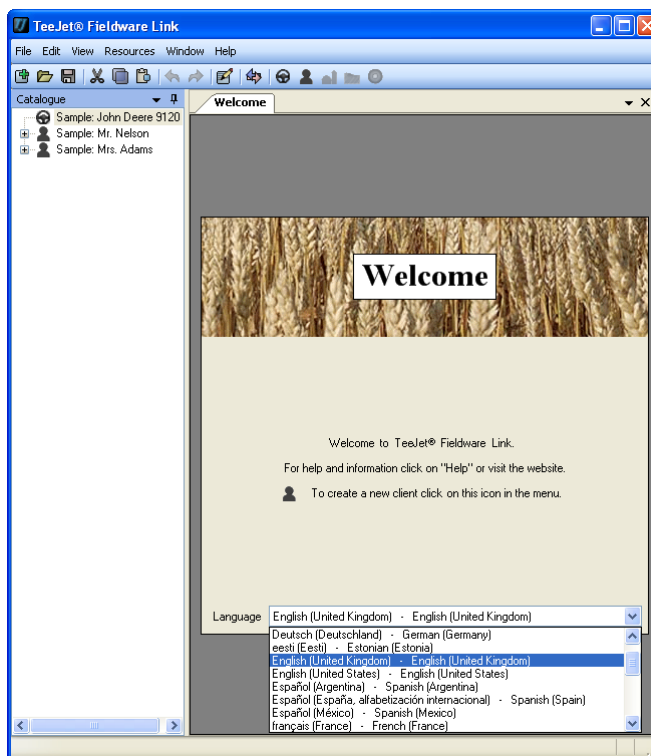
TeeJet® Fieldware Link

File Edit View Resources Window Help

Catalogue

Sample: John Deere 9120
Sample: Mr. Nelson
Sample: Mrs. Adams

Welcome

Welcome

Welcome to TeeJet® Fieldware Link.

For help and information click on "Help" or visit the website.

To create a new client click on this icon in the menu.

Language English (United Kingdom) - English (United Kingdom)

Deutsch (Deutschland) - German (Germany)
eesti (Eesti) - Estonian (Estonia)
English (United Kingdom) - English (United Kingdom)
English (United States) - English (United States)
Español (Argentina) - Spanish (Argentina)
Español (España, alfabetización internacional) - Spanish (Spain)
Español (México) - Spanish (Mexico)
français (France) - French (France)